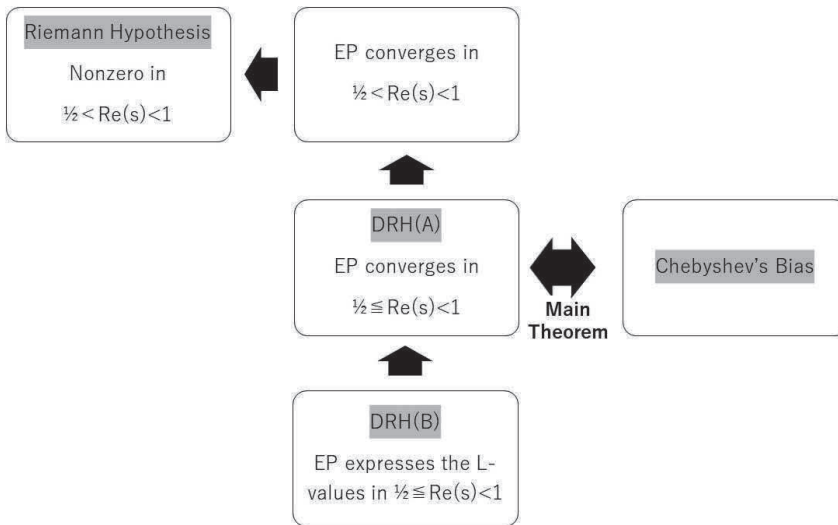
Riemann Hypothesis

Nonzero in

$\frac{1}{2} < \mathrm{Re}(s) < 1$

EP converges in

$\frac{1}{2} < \mathrm{Re}(s) < 1$

DRH(A)

EP converges in

$\frac{1}{2} \leqq \mathrm{Re}(s) < 1$

Main Theorem

Chebyshev's Bias

DRH(B)

EP expresses the L-values in $\frac{1}{2} \leqq \mathrm{Re}(s) < 1$